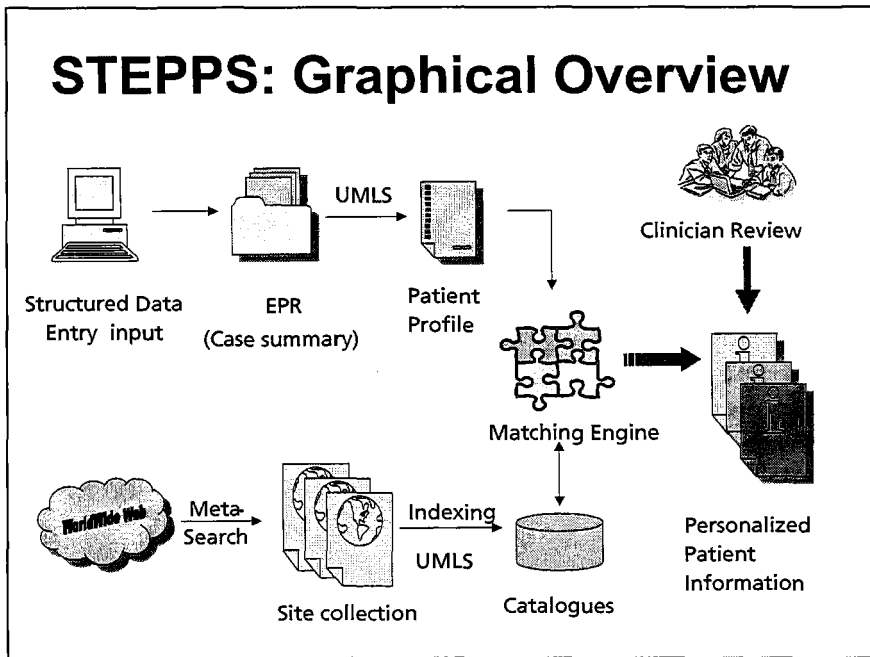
STEPPS: Graphical Overview

UMLS

Clinician Review

Structured Data Entry input

EPR (Case summary)

Patient Profile

Matching Engine

WorldWide Web

Meta-Search

Indexing

UMLS

Site collection

Catalogues

Personalized Patient Information